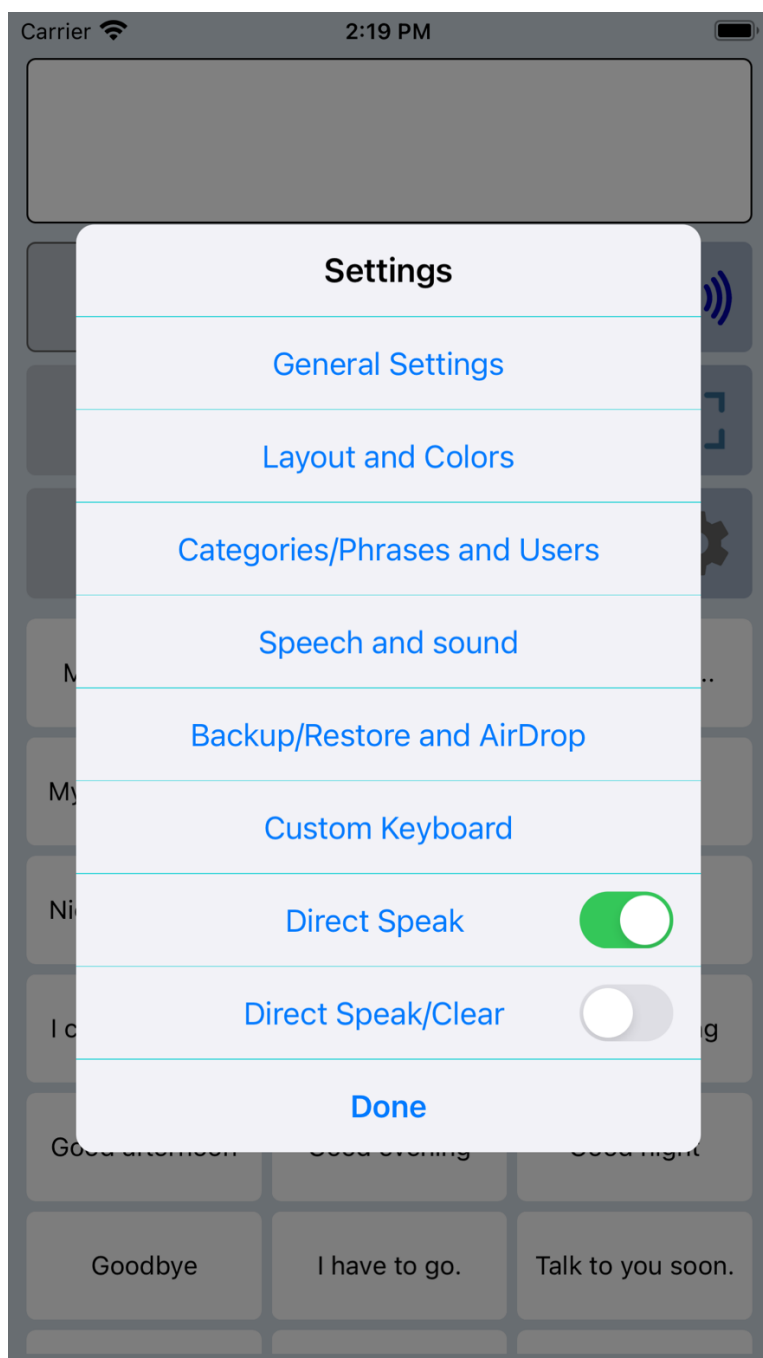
Carrier 2:19 PM

Settings

General Settings

Layout and Colors

Categories/Phrases and Users

Speech and sound

Backup/Restore and AirDrop

Custom Keyboard

Direct Speak

Direct Speak/Clear

Done

M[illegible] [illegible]..

My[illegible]

Ni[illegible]

I c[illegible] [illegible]g

Go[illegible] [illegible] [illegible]

Goodbye I have to go. Talk to you soon.